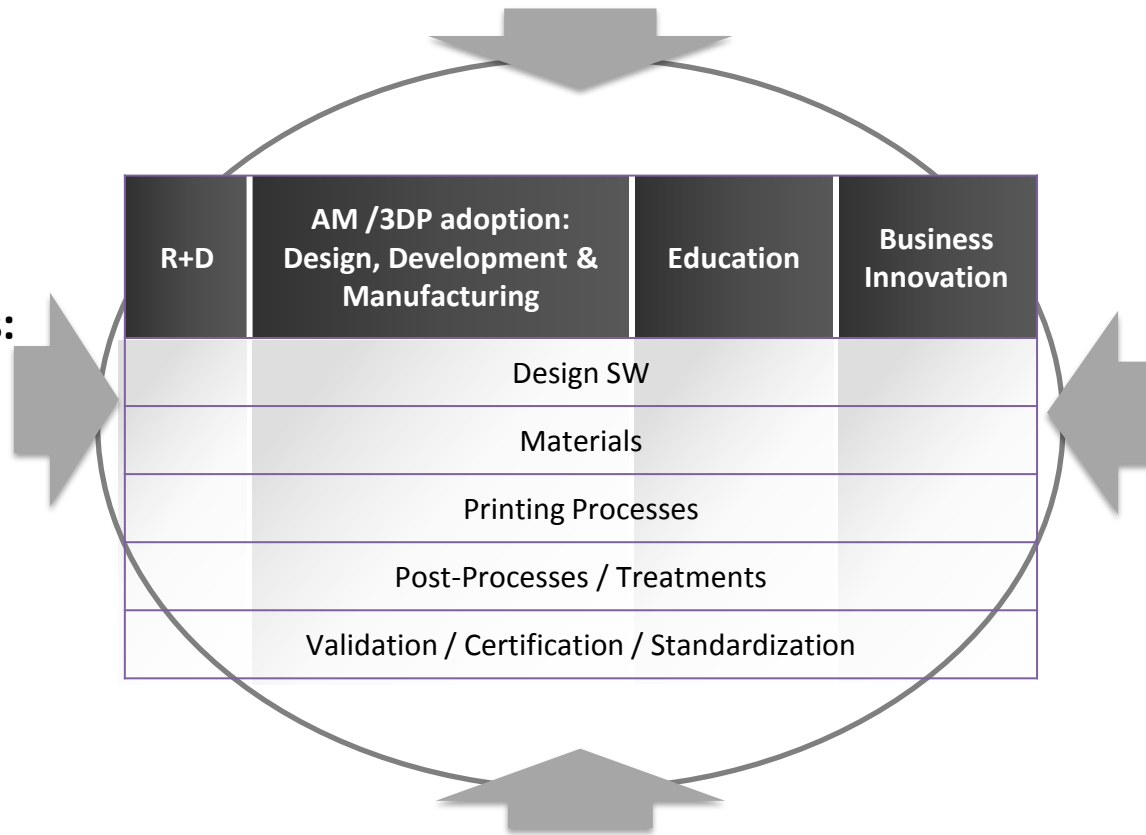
s:

| R+D | AM /3DP adoption: Design, Development & Manufacturing | Education | Business Innovation |
|---|---|---|---|
| Design SW | | | |
| Materials | | | |
| Printing Processes | | | |
| Post-Processes / Treatments | | | |
| Validation / Certification / Standardization | | | |